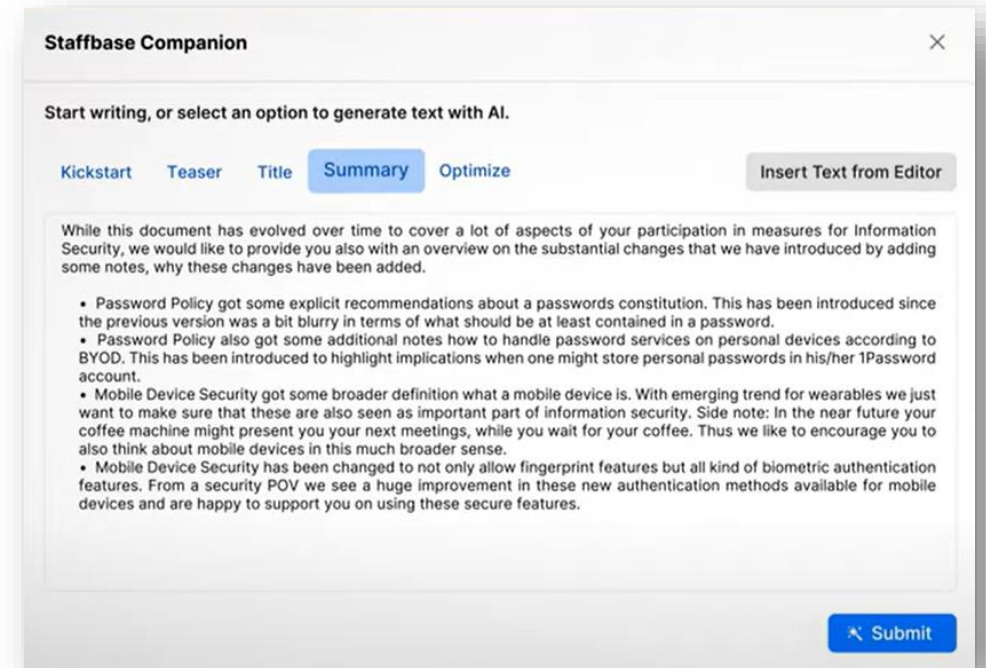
Staffbase Companion

×

Start writing, or select an option to generate text with AI.

Kickstart Teaser Title Summary Optimize

Insert Text from Editor

While this document has evolved over time to cover a lot of aspects of your participation in measures for Information Security, we would like to provide you also with an overview on the substantial changes that we have introduced by adding some notes, why these changes have been added.

• Password Policy got some explicit recommendations about a passwords constitution. This has been introduced since the previous version was a bit blurry in terms of what should be at least contained in a password.
• Password Policy also got some additional notes how to handle password services on personal devices according to BYOD. This has been introduced to highlight implications when one might store personal passwords in his/her 1Password account.
• Mobile Device Security got some broader definition what a mobile device is. With emerging trend for wearables we just want to make sure that these are also seen as important part of information security. Side note: In the near future your coffee machine might present you your next meetings, while you wait for your coffee. Thus we like to encourage you to also think about mobile devices in this much broader sense.
• Mobile Device Security has been changed to not only allow fingerprint features but all kind of biometric authentication features. From a security POV we see a huge improvement in these new authentication methods available for mobile devices and are happy to support you on using these secure features.

Submit